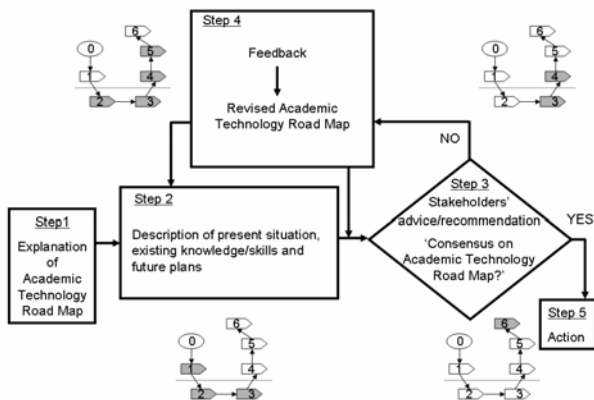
Step 4

Feedback

Revised Academic Technology Road Map

0
1
2
3
4
5
6

0
1
2
3
4
5
6

NO

Step1

Explanation of Academic Technology Road Map

Step 2

Description of present situation, existing knowledge/skills and future plans

Step 3

Stakeholders' advice/recommendation

'Consensus on Academic Technology Road Map?'

YES

Step 5

Action

0
1
2
3
4
5
6

0
1
2
3
4
5
6